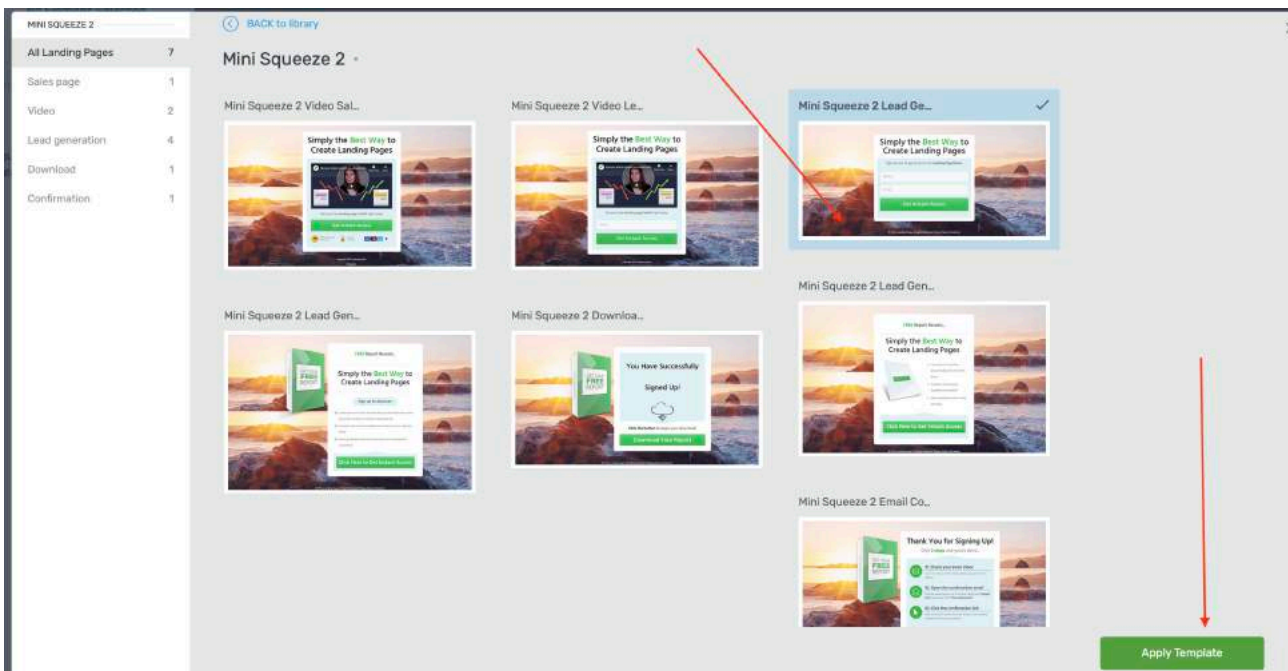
MINI SQUEEZE 2

All Landing Pages 7
Sales page 1
Video 2
Lead generation 4
Download 1
Confirmation 1

BACK to library

Mini Squeeze 2

Mini Squeeze 2 Video Sal...

Simply the Best Way to Create Landing Pages

Mini Squeeze 2 Video Le...

Simply the Best Way to Create Landing Pages

Mini Squeeze 2 Lead Ge...

Simply the Best Way to Create Landing Pages

Mini Squeeze 2 Lead Gen...

Simply the Best Way to Create Landing Pages

Mini Squeeze 2 Lead Gen...

Simply the Best Way to Create Landing Pages

Mini Squeeze 2 Downloa...

You Have Successfully Signed Up!

Download Your Report

Mini Squeeze 2 Email Co...

Thank You for Signing Up!

Apply Template